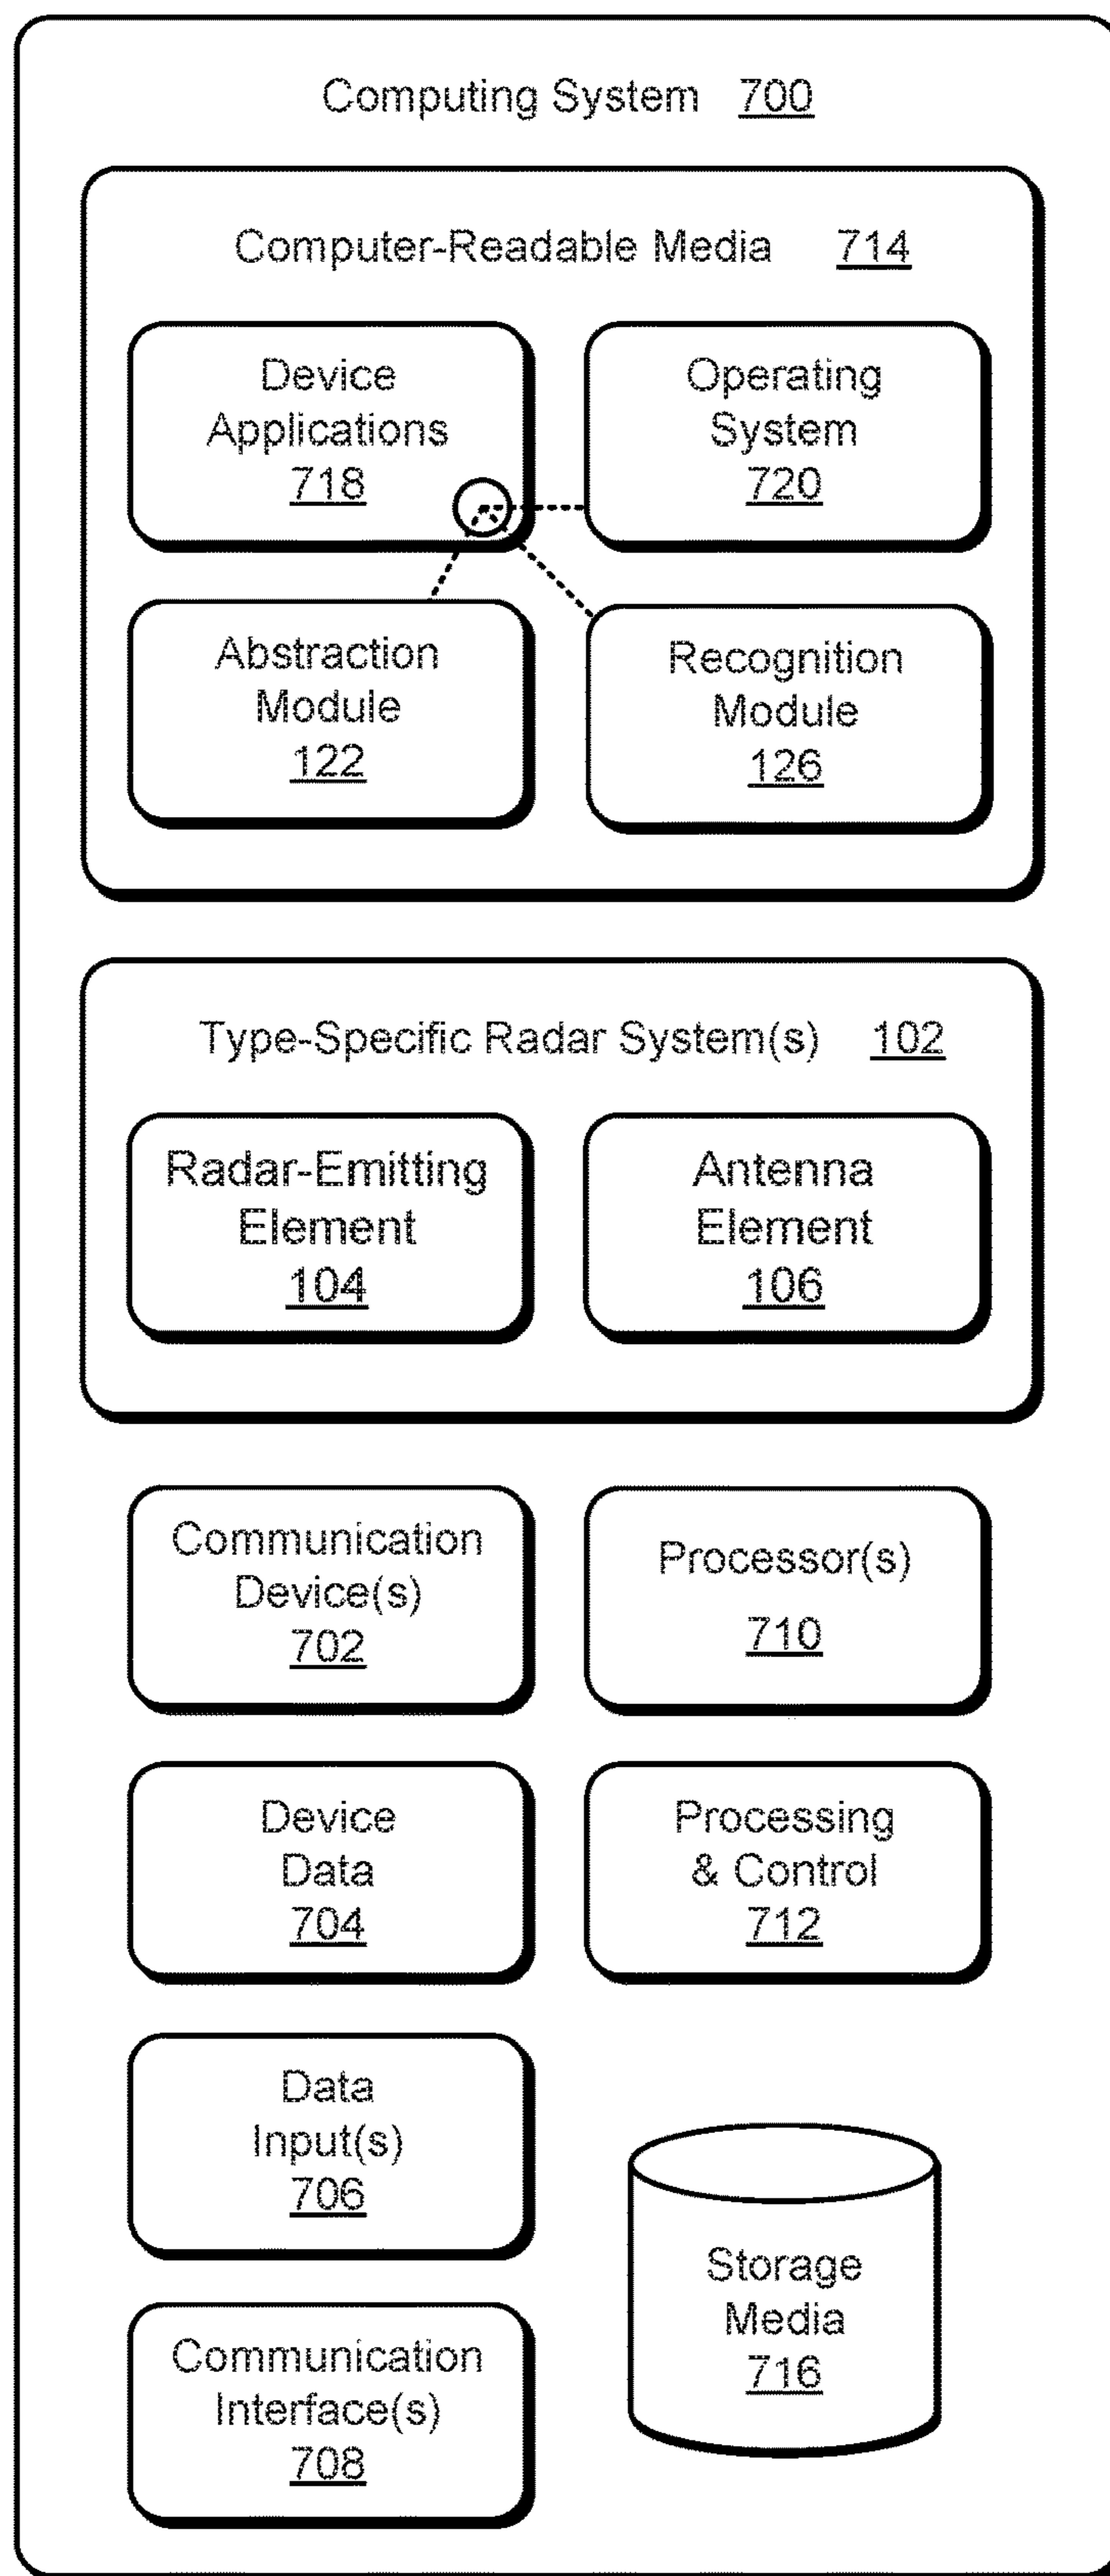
Computing System 700

Computer-Readable Media 714

Device Applications 718

Operating System 720

Abstraction Module 122

Recognition Module 126

Type-Specific Radar System(s) 102

Radar-Emitting Element 104

Antenna Element 106

Communication Device(s) 702

Processor(s) 710

Device Data 704

Processing & Control 712

Data Input(s) 706

Storage Media 716

Communication Interface(s) 708